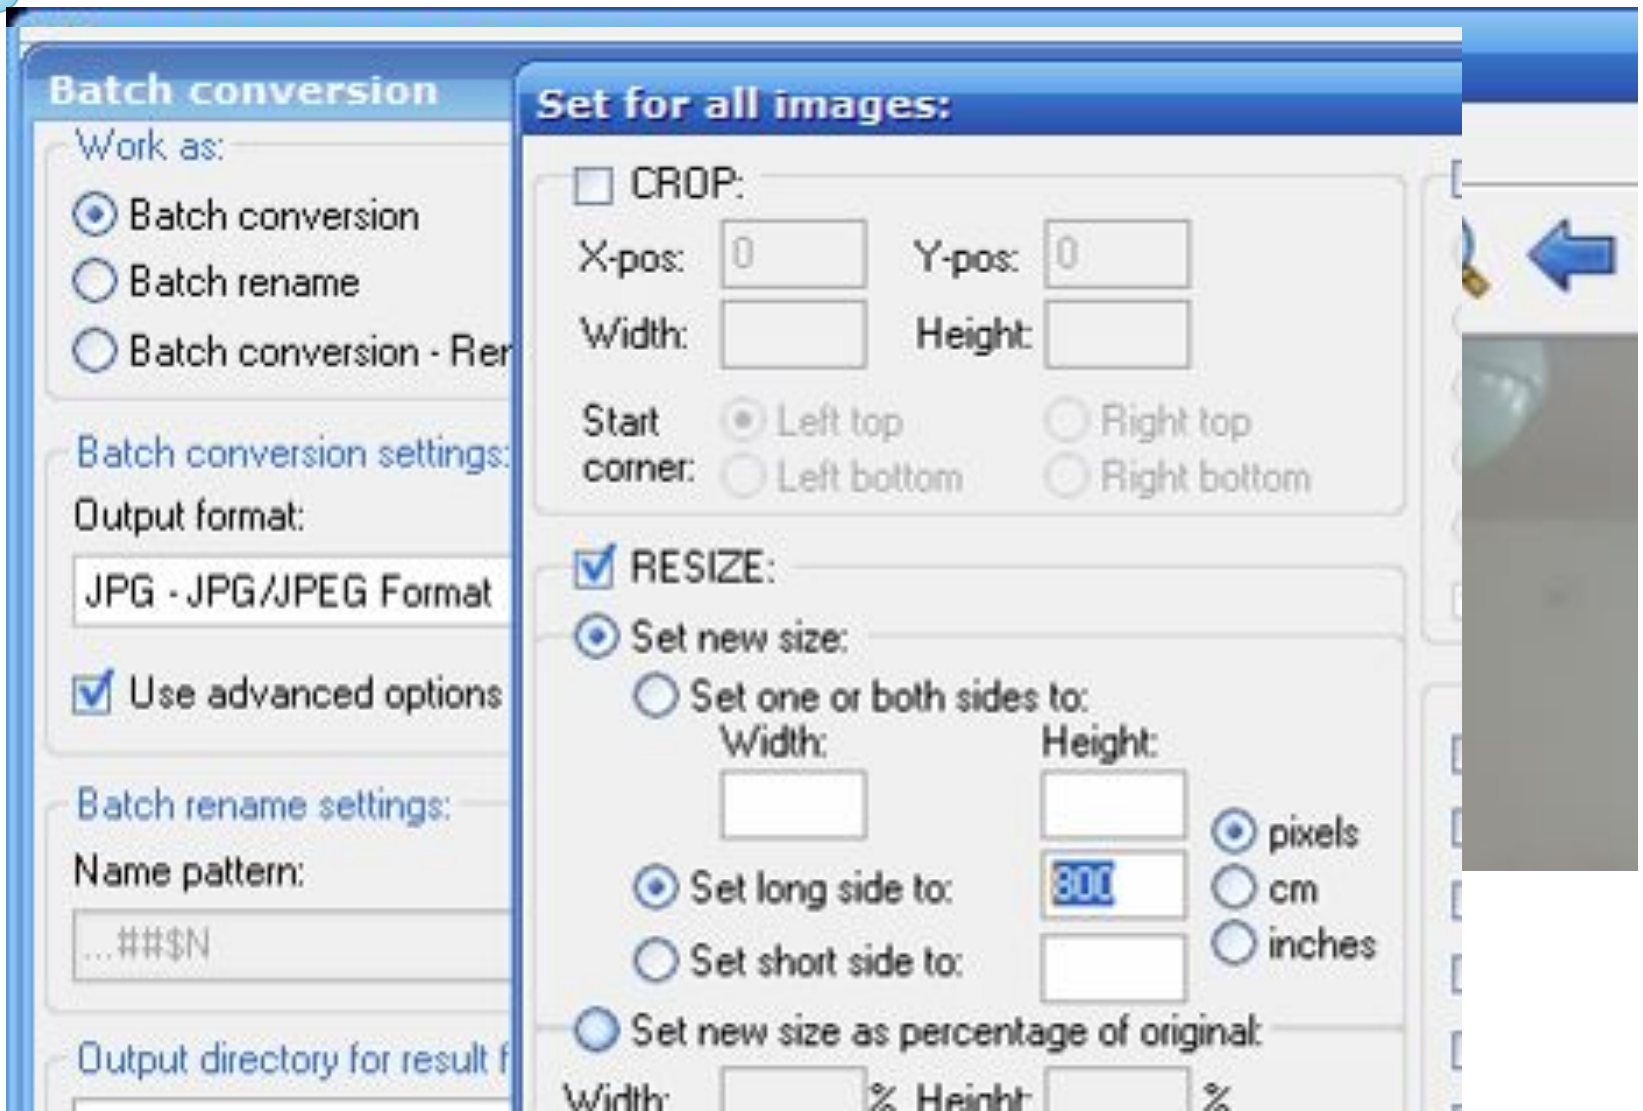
Batch conversion

Work as:

Batch conversion

Batch rename

Batch conversion - Re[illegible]

Batch conversion settings:

Output format:

JPG - JPG/JPEG Format

Use advanced options

Batch rename settings:

Name pattern:

...##$N

Output directory for result f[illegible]

Set for all images:

CROP:

X-pos: 0 Y-pos: 0

Width: Height:

Start corner: Left top Right top Left bottom Right bottom

RESIZE:

Set new size:

Set one or both sides to:

Width: Height:

pixels

Set long side to: 800

cm

Set short side to:

inches

Set new size as percentage of original:

Width: % Height: %